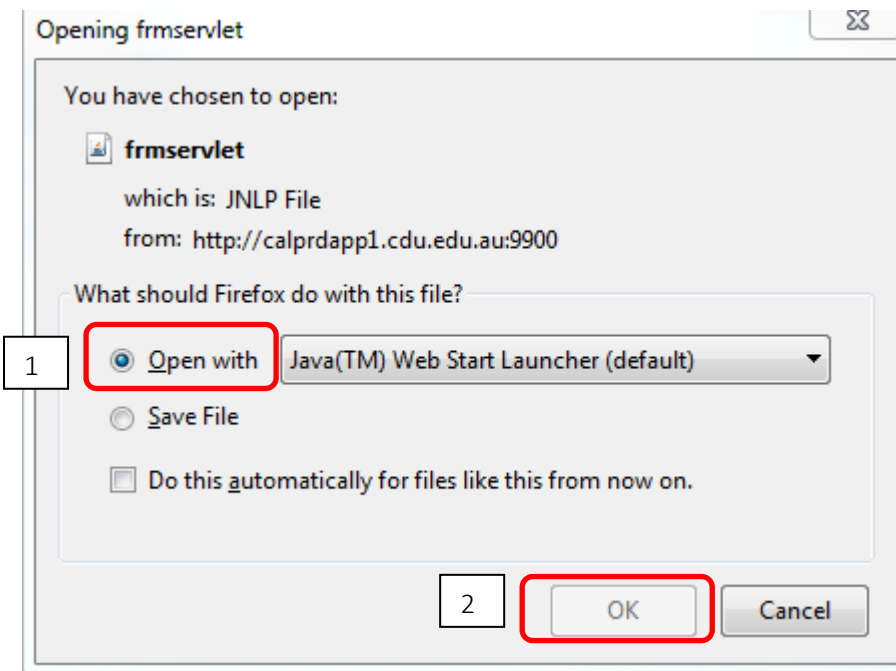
Opening frmservlet

You have chosen to open:

frmservlet

which is: JNLP File

from: http://calprdapp1.cdu.edu.au:9900

What should Firefox do with this file?

1

Open with

Java(TM) Web Start Launcher (default)

Save File

Do this automatically for files like this from now on.

2

OK

Cancel